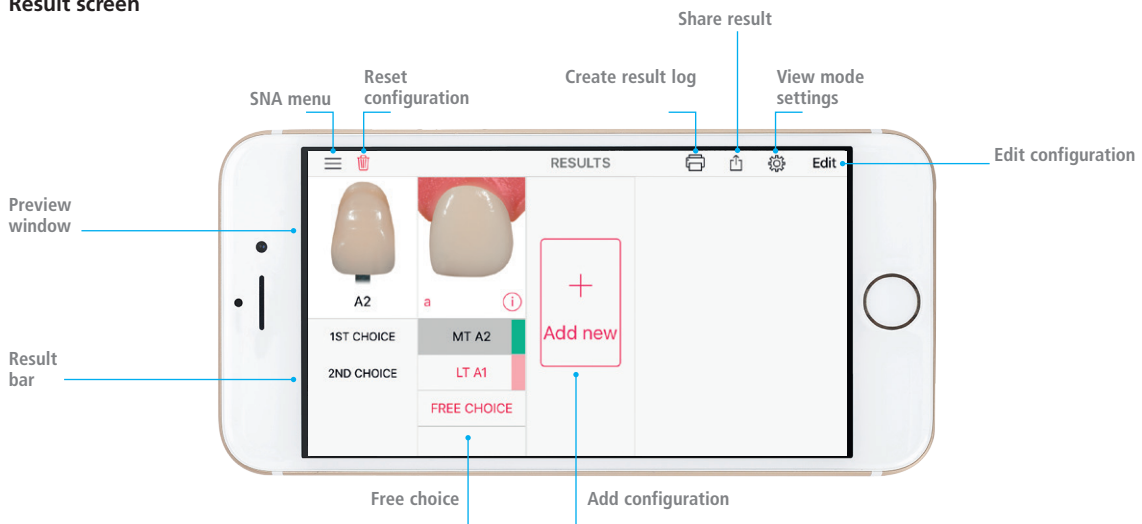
Result screen

Share result

SNA menu

Reset configuration

Create result log

View mode settings

Edit configuration

Preview window

Result bar

RESULTS

Edit

A2

a

1ST CHOICE

MT A2

2ND CHOICE

LT A1

FREE CHOICE

Add new

Free choice

Add configuration